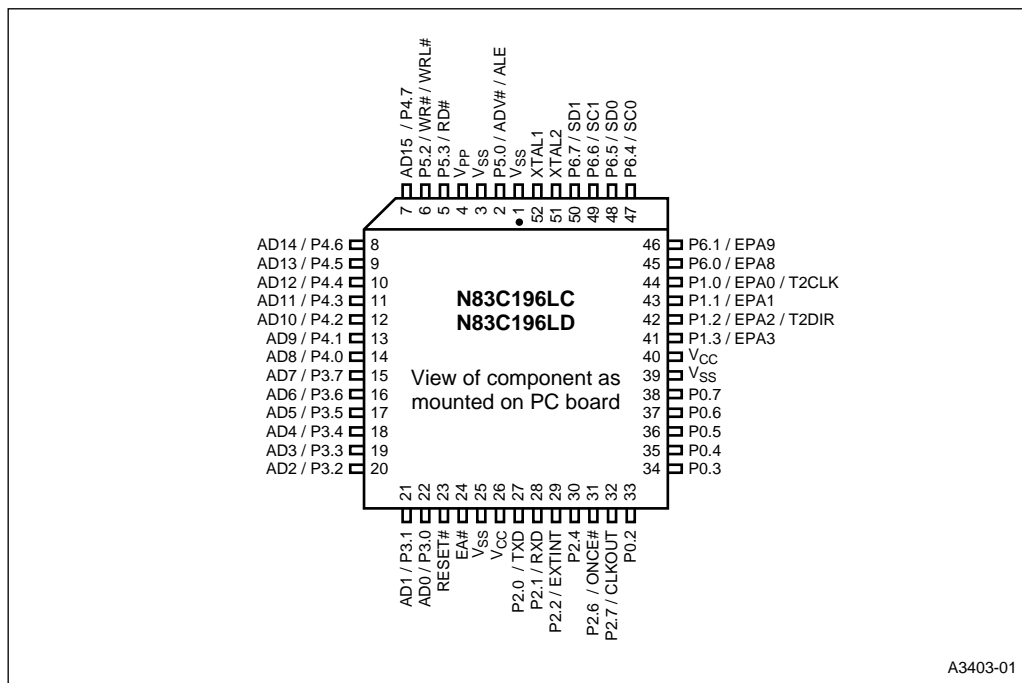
AD15 / P4.7
P5.2 / WR# / WRL#
P5.3 / RD#
$V_{PP}$
$V_{SS}$
P5.0 / ADV# / ALE
$V_{SS}$
XTAL1
XTAL2
P6.7 / SD1
P6.6 / SC1
P6.5 / SD0
P6.4 / SC0

7 6 5 4 3 2 1 52 51 50 49 48 47

AD14 / P4.6 8
AD13 / P4.5 9
AD12 / P4.4 10
AD11 / P4.3 11
AD10 / P4.2 12
AD9 / P4.1 13
AD8 / P4.0 14
AD7 / P3.7 15
AD6 / P3.6 16
AD5 / P3.5 17
AD4 / P3.4 18
AD3 / P3.3 19
AD2 / P3.2 20

N83C196LC
N83C196LD

View of component as mounted on PC board

46 P6.1 / EPA9
45 P6.0 / EPA8
44 P1.0 / EPA0 / T2CLK
43 P1.1 / EPA1
42 P1.2 / EPA2 / T2DIR
41 P1.3 / EPA3
40 $V_{CC}$
39 $V_{SS}$
38 P0.7
37 P0.6
36 P0.5
35 P0.4
34 P0.3

21 22 23 24 25 26 27 28 29 30 31 32 33

AD1 / P3.1
AD0 / P3.0
RESET#
EA#
$V_{SS}$
$V_{CC}$
P2.0 / TXD
P2.1 / RXD
P2.2 / EXTINT
P2.4
P2.6 / ONCE#
P2.7 / CLKOUT
P0.2

A3403-01